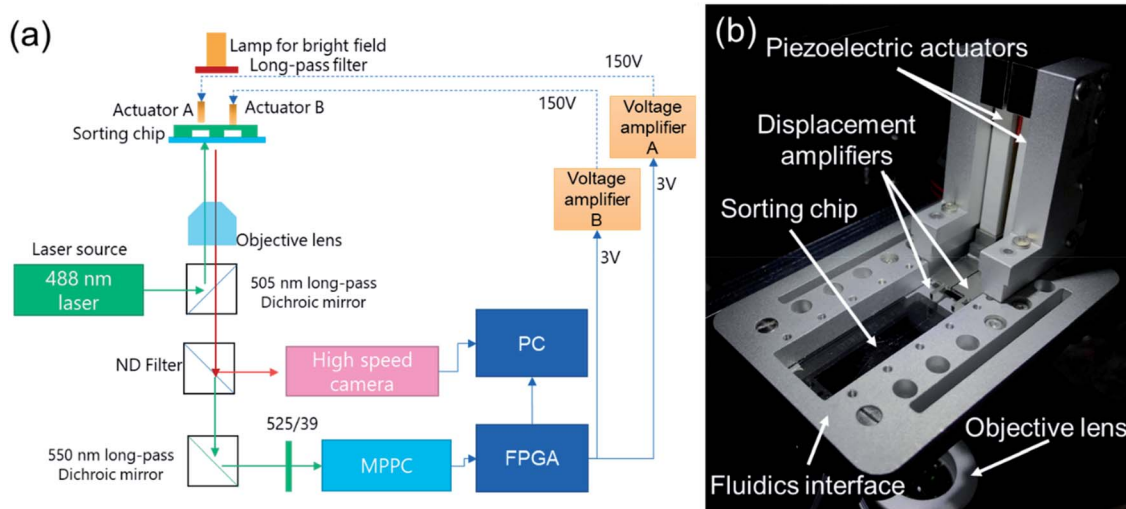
(a)

Lamp for bright field
Long-pass filter

150V

150V

Actuator A
Actuator B

Sorting chip

Voltage amplifier A

Voltage amplifier B

3V

3V

Objective lens

Laser source

488 nm laser

505 nm long-pass Dichroic mirror

ND Filter

High speed camera

PC

525/39

550 nm long-pass Dichroic mirror

MPPC

FPGA

(b)

Piezoelectric actuators

Displacement amplifiers

Sorting chip

Objective lens

Fluidics interface